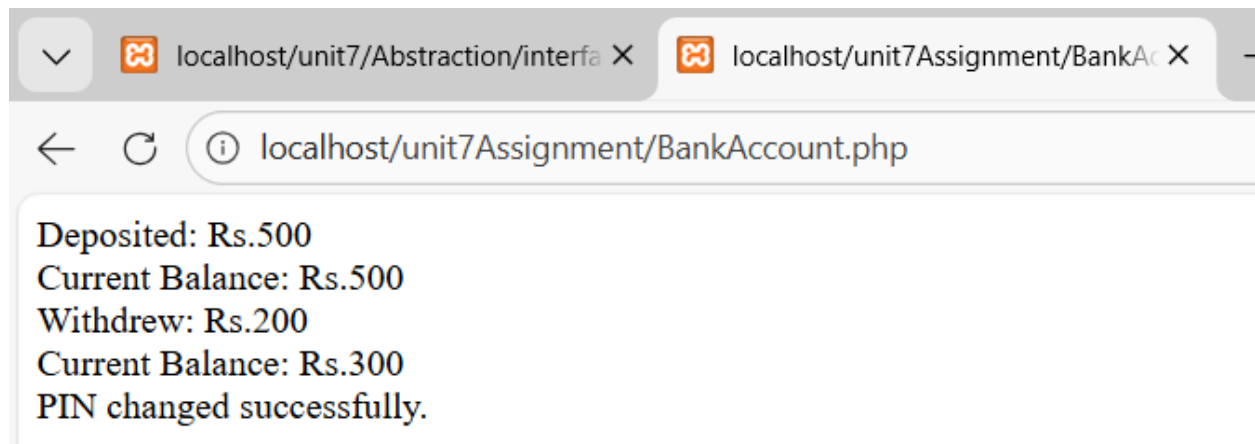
localhost/unit7/Abstraction/interfa ✕ localhost/unit7Assignment/BankAc ✕

localhost/unit7Assignment/BankAccount.php

Deposited: Rs.500
Current Balance: Rs.500
Withdrew: Rs.200
Current Balance: Rs.300
PIN changed successfully.